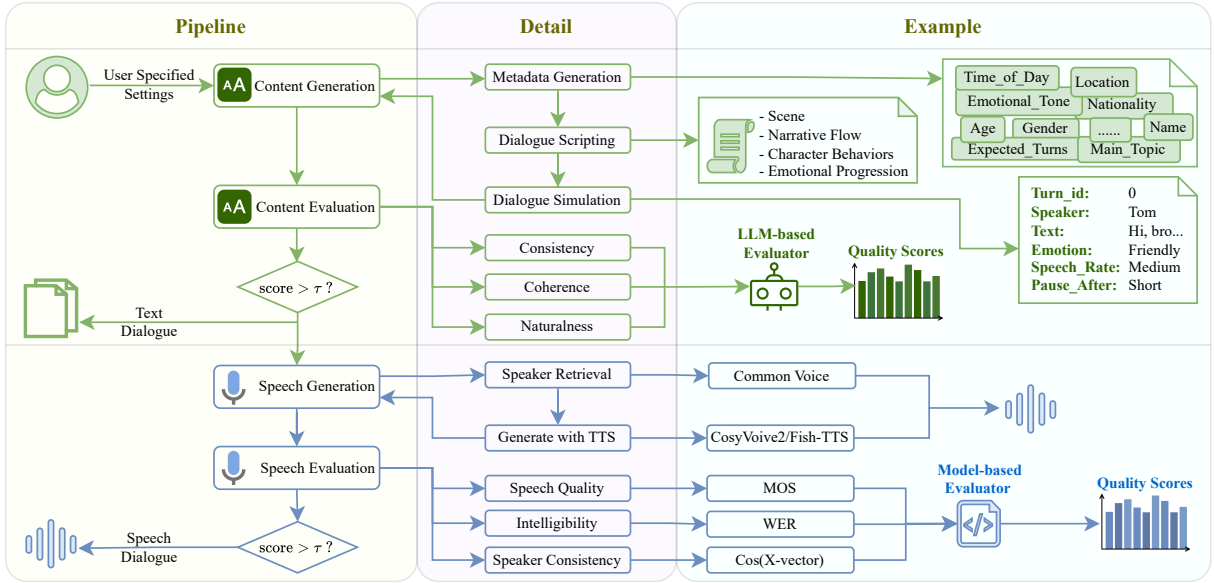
Pipeline

Detail

Example

User Specified Settings

Content Generation

Metadata Generation

Time_of_Day
Location
Emotional_Tone
Nationality
Age
Gender
......
Name
Expected_Turns
Main_Topic

Dialogue Scripting

- Scene
- Narrative Flow
- Character Behaviors
- Emotional Progression

Dialogue Simulation

Content Evaluation

Turn_id: 0
Speaker: Tom
Text: Hi, bro...
Emotion: Friendly
Speech_Rate: Medium
Pause_After: Short

Consistency

LLM-based Evaluator

Quality Scores

Coherence

score $> \tau$ ?

Text Dialogue

Naturalness

Speech Generation

Speaker Retrieval

Common Voice

Generate with TTS

CosyVoive2/Fish-TTS

Speech Evaluation

Speech Quality

MOS

Model-based Evaluator

Quality Scores

Intelligibility

WER

Speech Dialogue

score $> \tau$ ?

Speaker Consistency

Cos(X-vector)